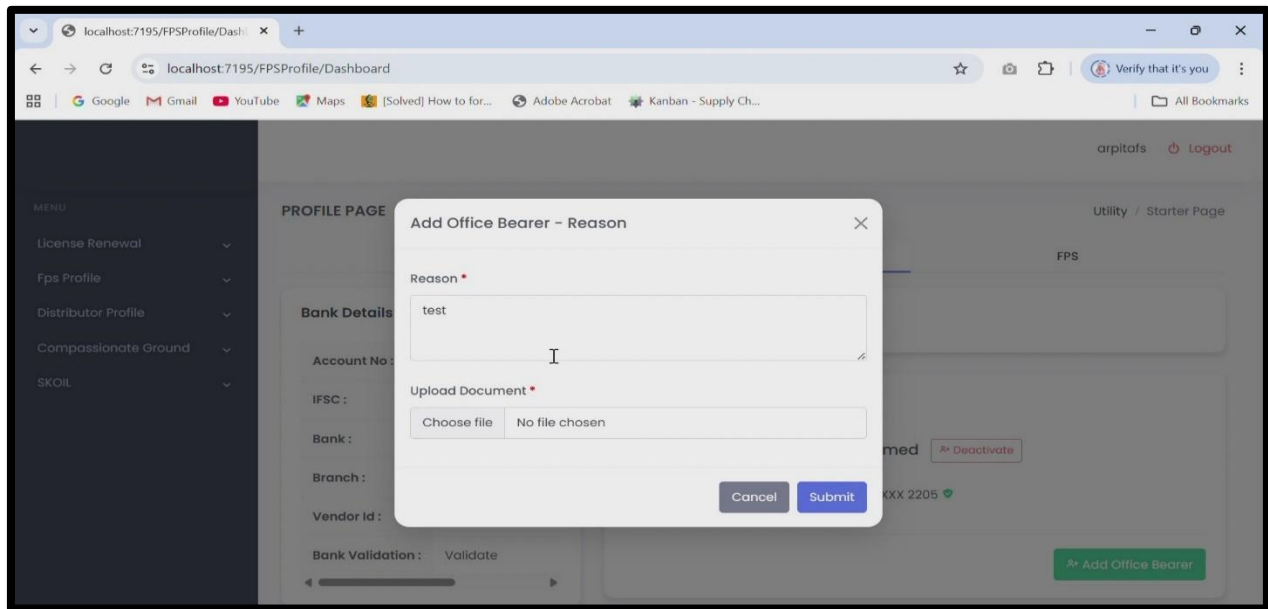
localhost:7195/FPSProfile/Dash ×
+

localhost:7195/FPSProfile/Dashboard

Verify that it's you

Google Gmail YouTube Maps [Solved] How to for... Adobe Acrobat Kanban - Supply Ch...

All Bookmarks

arpitafs Logout

MENU

License Renewal

Fps Profile

Distributor Profile

Compassionate Ground

SKOIL

PROFILE PAGE

Utility / Starter Page

FPS

Bank Details

Account No :

IFSC :

Bank :

Branch :

Vendor Id :

Bank Validation : Validate

med Deactivate

XXX 2205

Add Office Bearer

Add Office Bearer - Reason

Reason *

test

Upload Document *

Choose file No file chosen

Cancel Submit